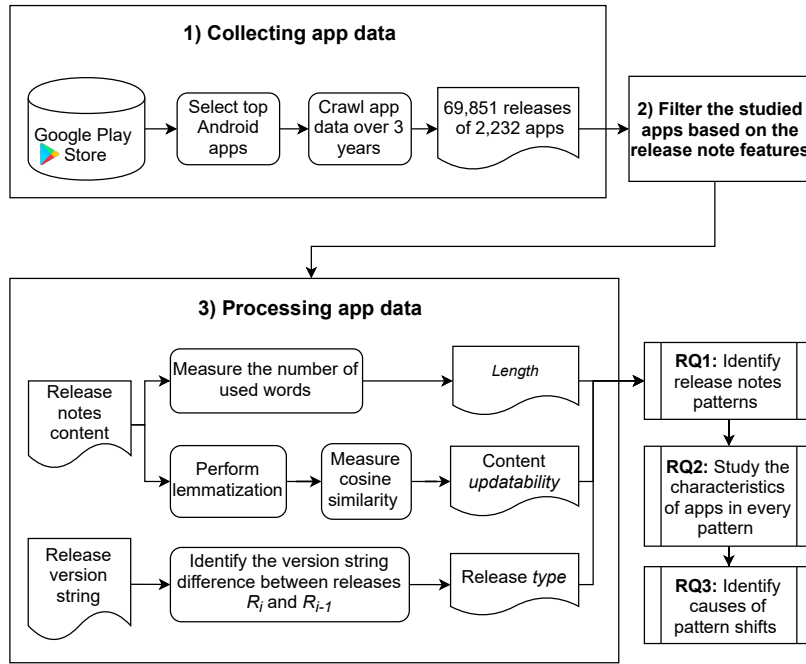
1) Collecting app data

Google Play Store

Select top Android apps

Crawl app data over 3 years

69,851 releases of 2,232 apps

2) Filter the studied apps based on the release note features

3) Processing app data

Release notes content

Measure the number of used words

Length

Perform lemmatization

Measure cosine similarity

Content updatability

Release version string

Identify the version string difference between releases $R_i$ and $R_{i-1}$

Release type

RQ1: Identify release notes patterns

RQ2: Study the characteristics of apps in every pattern

RQ3: Identify causes of pattern shifts